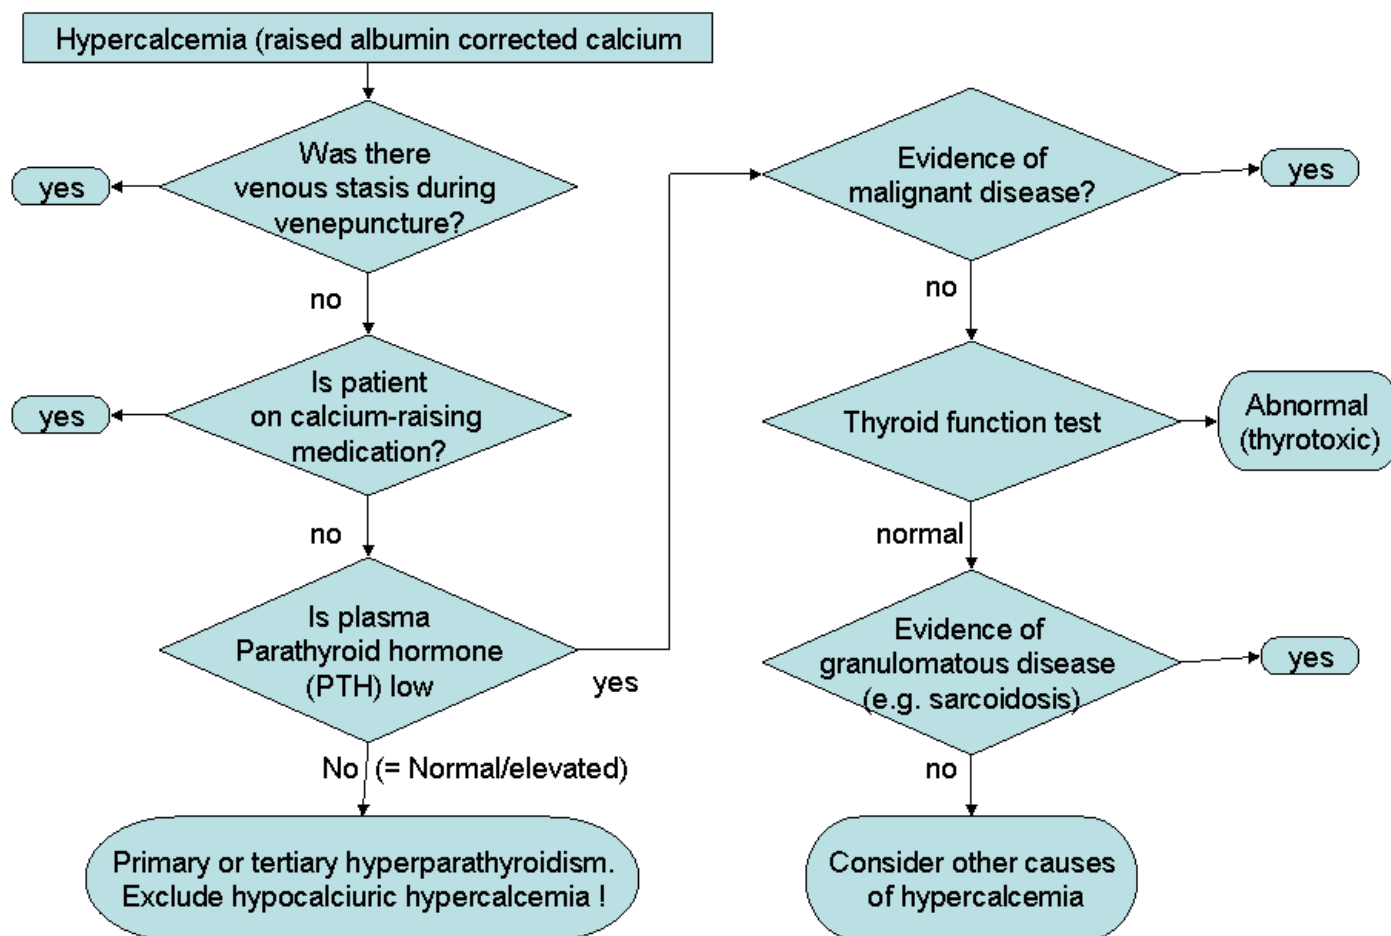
Hypercalcemia (raised albumin corrected calcium

Was there venous stasis during venepuncture?

yes

no

Is patient on calcium-raising medication?

yes

no

Is plasma Parathyroid hormone (PTH) low

yes

No (= Normal/elevated)

Primary or tertiary hyperparathyroidism. Exclude hypocalciuric hypercalcemia !

Evidence of malignant disease?

yes

no

Thyroid function test

Abnormal (thyrotoxic)

normal

Evidence of granulomatous disease (e.g. sarcoidosis)

yes

no

Consider other causes of hypercalcemia